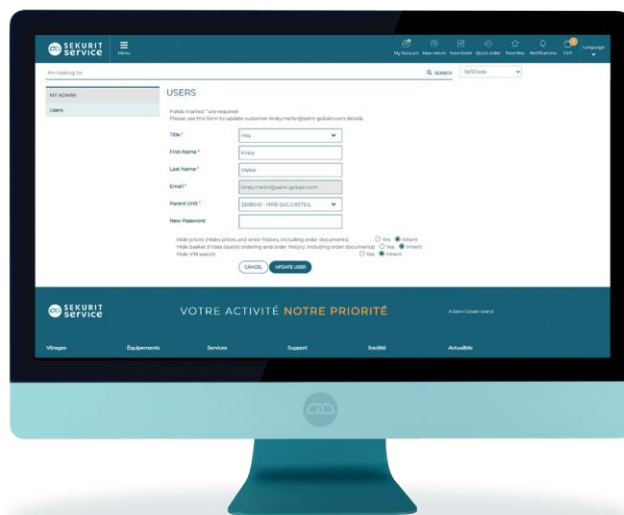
SEKURIT service

Menu

My Account New return Favorites Quick order Favorites Notifications Cart Language

I'm looking for

SEARCH

SkSCode

MY ADMIN

Users

USERS

Fields marked * are required
Please use this form to update customer kirsty.mellor@saint-gobain.com details

Title * mrs

First Name * Kristy

Last Name * mellor

Email * kirsty.mellor@saint-gobain.com

Parent Unit * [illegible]

New Password

Hide prices (Hides prices and order history, including order documents) Yes Inherit
Hide basket (Hides quick ordering and order history, including order documents) Yes Inherit
Hide VIN search Yes Inherit

CANCEL UPDATE USER

SEKURIT service

VOTRE ACTIVITÉ NOTRE PRIORITÉ

A Saint-Gobain brand

Vitrages Équipements Services Support Société Actualités